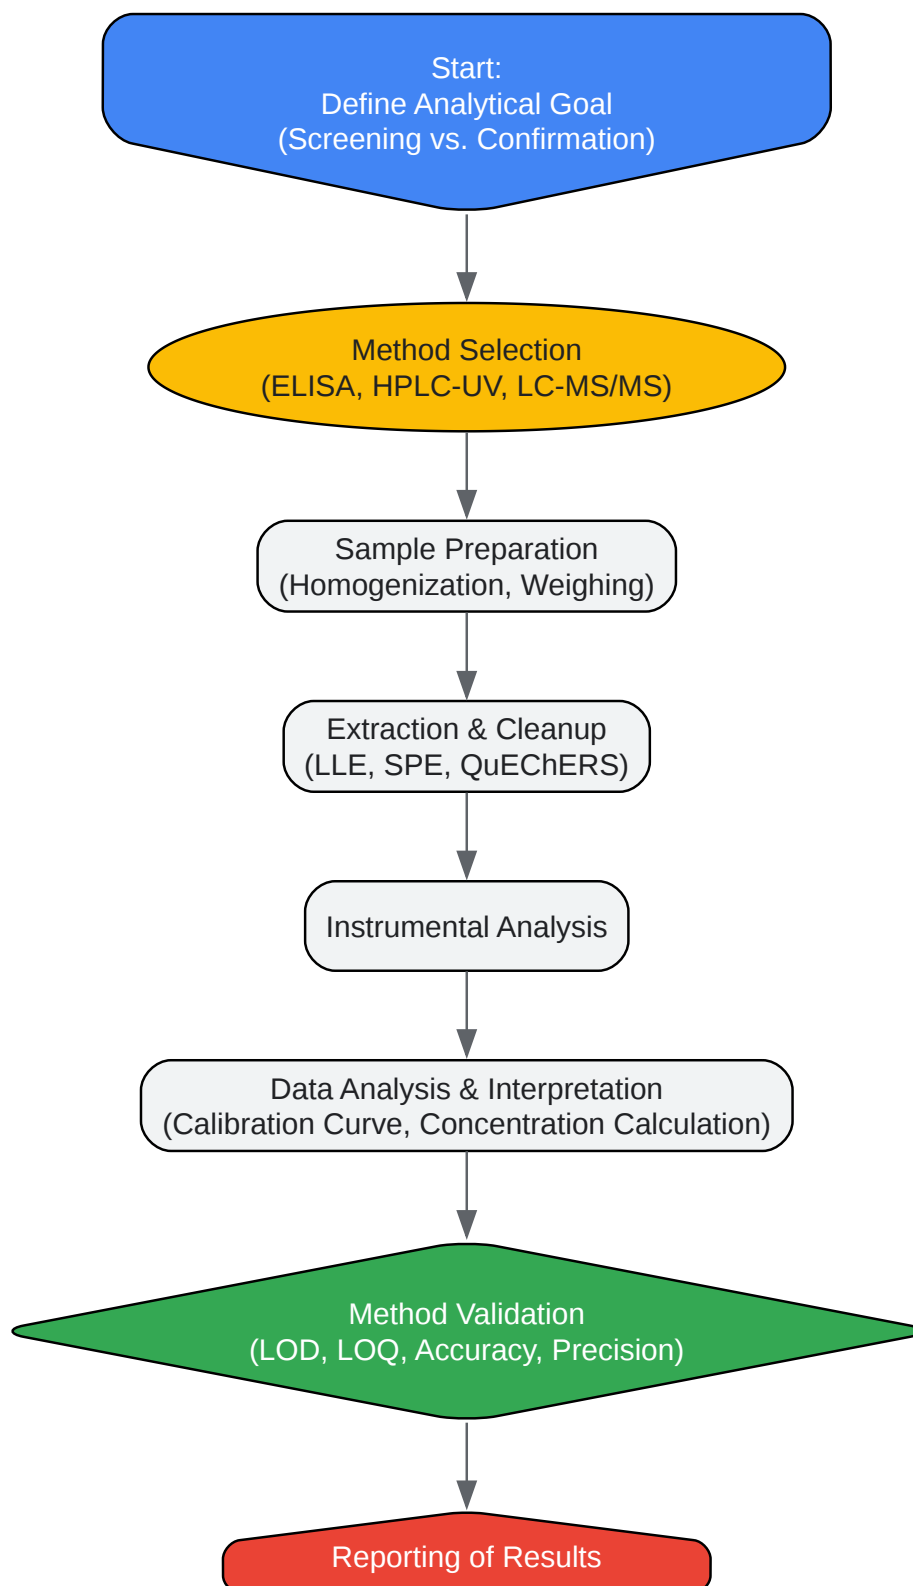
Start:
Define Analytical Goal
(Screening vs. Confirmation)

Method Selection
(ELISA, HPLC-UV, LC-MS/MS)

Sample Preparation
(Homogenization, Weighing)

Extraction & Cleanup
(LLE, SPE, QuEChERS)

Instrumental Analysis

Data Analysis & Interpretation
(Calibration Curve, Concentration Calculation)

Method Validation
(LOD, LOQ, Accuracy, Precision)

Reporting of Results